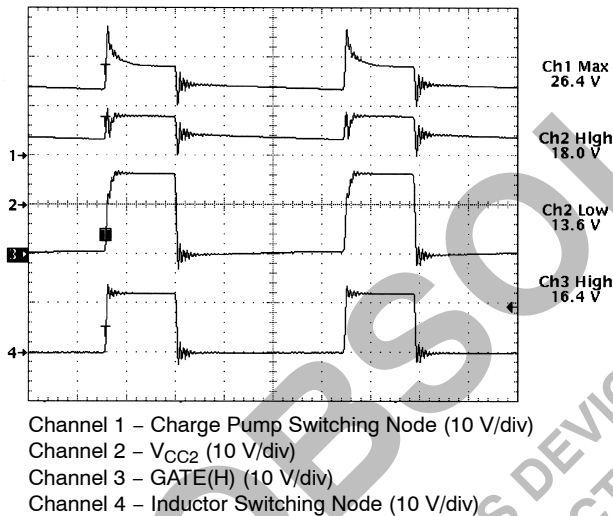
Ch1 Max
26.4 V

Ch2 High
18.0 V

Ch2 Low
13.6 V

Ch3 High
16.4 V

1

2

3

4

T

Channel 1 – Charge Pump Switching Node (10 V/div)
Channel 2 – $V_{CC2}$ (10 V/div)
Channel 3 – GATE(H) (10 V/div)
Channel 4 – Inductor Switching Node (10 V/div)

OBSOLETE
THIS DEVICE
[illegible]